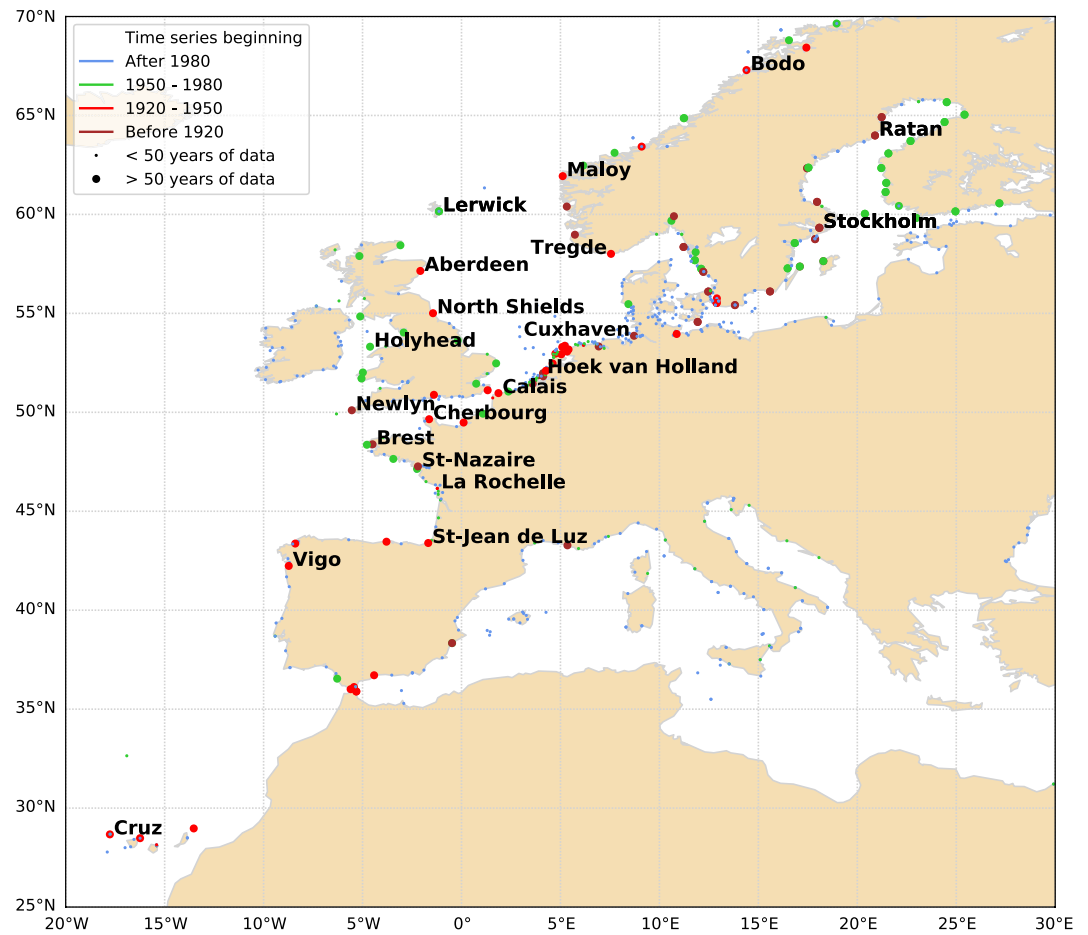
Time series beginning
After 1980
1950 - 1980
1920 - 1950
Before 1920
< 50 years of data
> 50 years of data

70°N
65°N
60°N
55°N
50°N
45°N
40°N
35°N
30°N
25°N

20°W 15°W 10°W 5°W 0° 5°E 10°E 15°E 20°E 25°E 30°E

Bodo
Ratan
Maloy
Lerwick
Stockholm
Tregde
Aberdeen
North Shields
Cuxhaven
Holyhead
Hoek van Holland
Calais
Newlyn
Cherbourg
Brest
St-Nazaire
La Rochelle
St-Jean de Luz
Vigo
Cruz